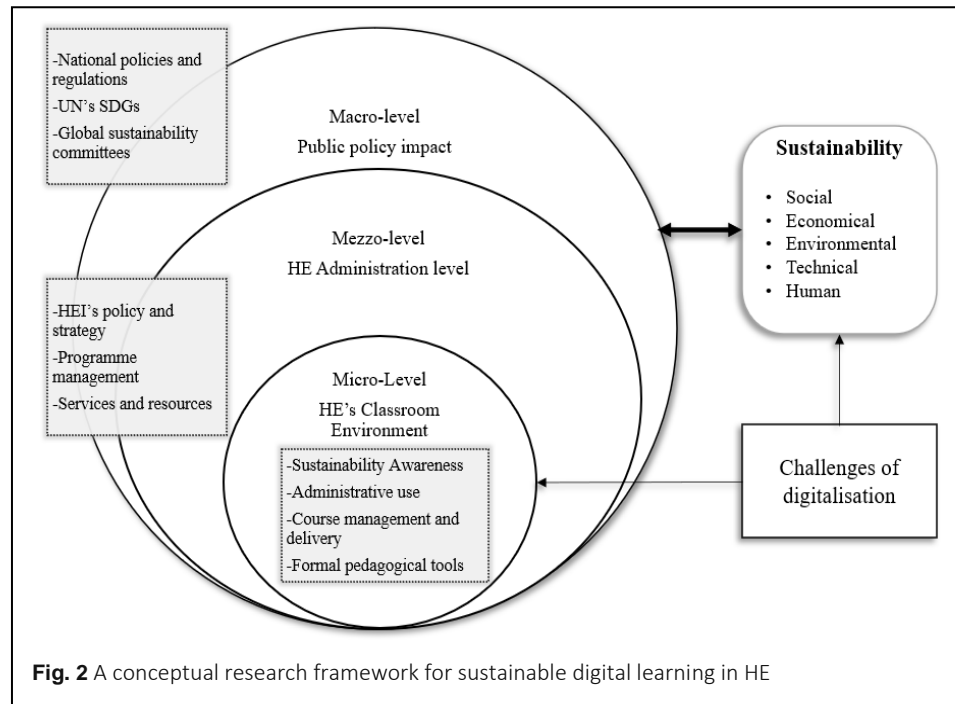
-National policies and regulations
-UN's SDGs
-Global sustainability committees

Macro-level
Public policy impact

Mezzo-level
HE Administration level

-HEI's policy and strategy
-Programme management
-Services and resources

Micro-Level
HE's Classroom Environment

-Sustainability Awareness
-Administrative use
-Course management and delivery
-Formal pedagogical tools

Sustainability
• Social
• Economical
• Environmental
• Technical
• Human

Challenges of digitalisation

**Fig. 2** A conceptual research framework for sustainable digital learning in HE